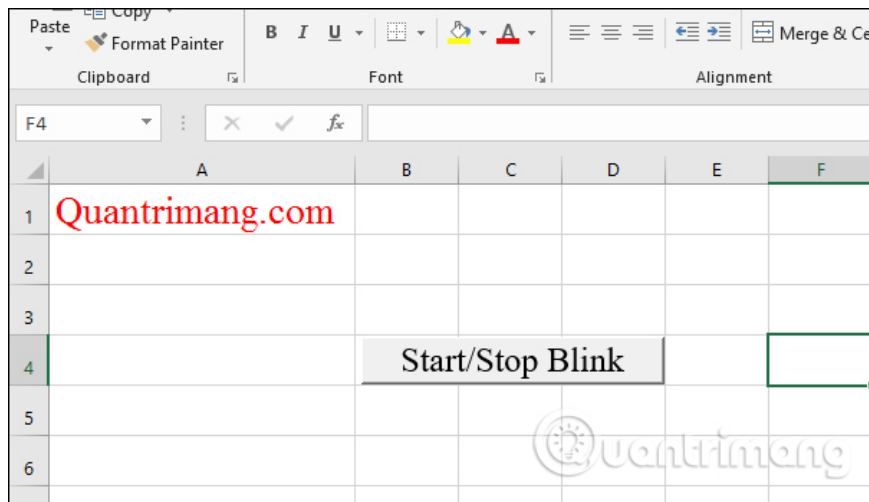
Paste
Copy
Format Painter
Clipboard
B I U
Font
Merge & Ce
Alignment
F4
fx

|   | A | B | C | D | E | F |
|---|---|---|---|---|---|---|
| 1 | Quantrimang.com | | | | | |
| 2 | | | | | | |
| 3 | | | | | | |
| 4 | | Start/Stop Blink | | | | |
| 5 | | | | | | |
| 6 | | | | | | |

Quantrimang